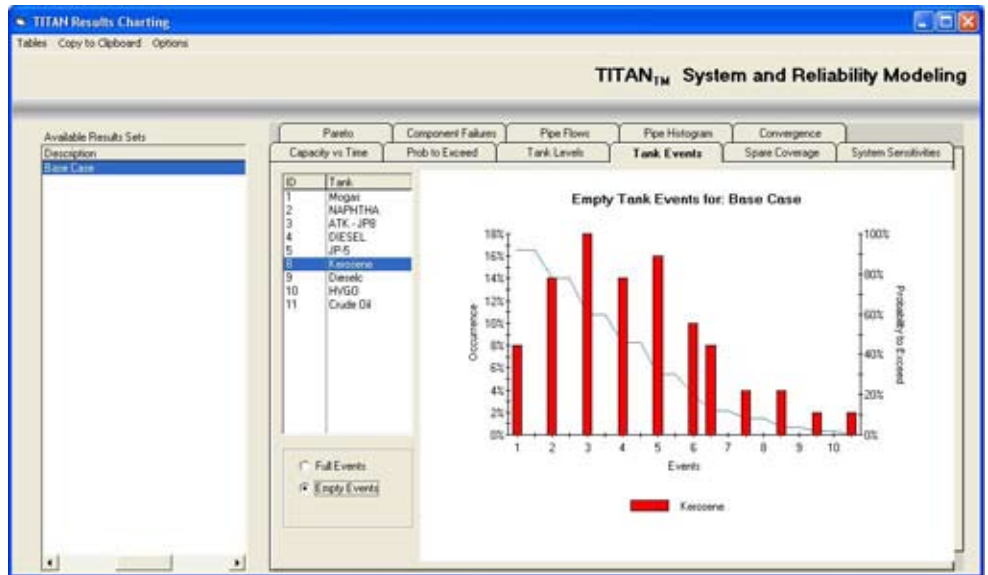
TITAN Results Charting

Tables Copy to Clipboard Options

TITAN$_{TM}$ System and Reliability Modeling

Available Results Sets

Description

Base Case

Pareto | Component Failures | Pipe Flows | Pipe Histogram | Convergence

Capacity vs Time | Prob to Exceed | Tank Levels | Tank Events | Spare Coverage | System Sensitivities

| ID | Tank |
|---|---|
| 1 | Mogas |
| 2 | NAPHTHA |
| 3 | ATK - JP8 |
| 4 | DIESEL |
| 5 | JP-5 |
| 8 | Kerosene |
| 9 | Dieselc |
| 10 | HVGO |
| 11 | Crude Oil |

Full Events

Empty Events

Empty Tank Events for: Base Case

18%
16%
14%
12%
10%
8%
6%
4%
2%
0%

Occurrence

100%
80%
60%
40%
20%
0%

Probability to Exceed

1 2 3 4 5 6 7 8 9 10

Events

Kerosene